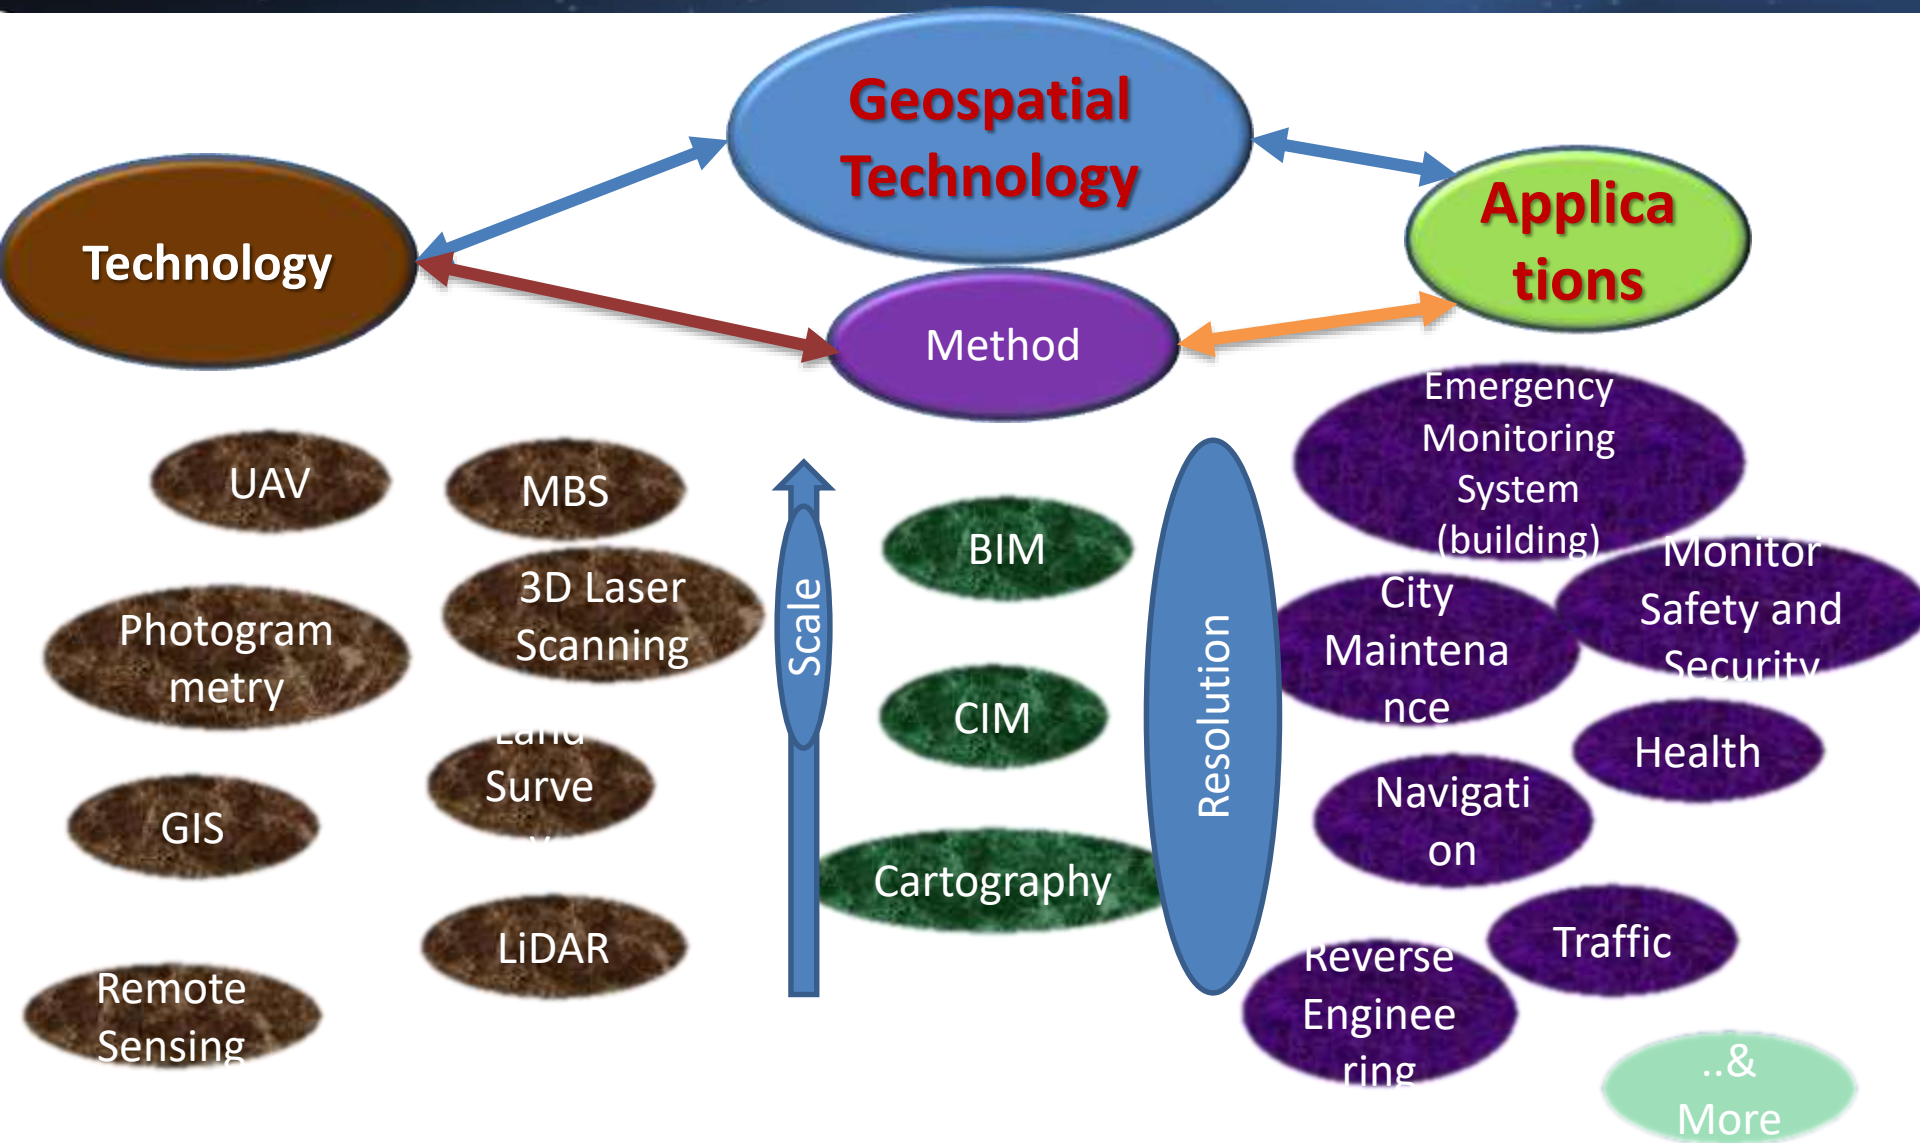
Geospatial Technology

Technology

Applications

Method

UAV

MBS

Photogrammetry

3D Laser Scanning

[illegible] Surve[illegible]

GIS

LiDAR

Remote Sensing

Scale

BIM

CIM

Cartography

Resolution

Emergency Monitoring System (building)

City Maintenance

Monitor Safety and Security

Health

Navigation

Traffic

Reverse Engineering

..& More